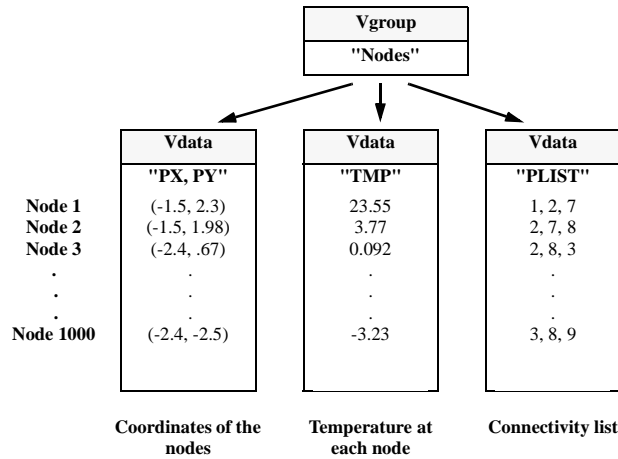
Vgroup
"Nodes"

| | Vdata | Vdata | Vdata |
|---|---|---|---|
| | "PX, PY" | "TMP" | "PLIST" |
| Node 1 | (-1.5, 2.3) | 23.55 | 1, 2, 7 |
| Node 2 | (-1.5, 1.98) | 3.77 | 2, 7, 8 |
| Node 3 | (-2.4, .67) | 0.092 | 2, 8, 3 |
| . | . | . | . |
| . | . | . | . |
| . | . | . | . |
| Node 1000 | (-2.4, -2.5) | -3.23 | 3, 8, 9 |

Coordinates of the nodes

Temperature at each node

Connectivity list